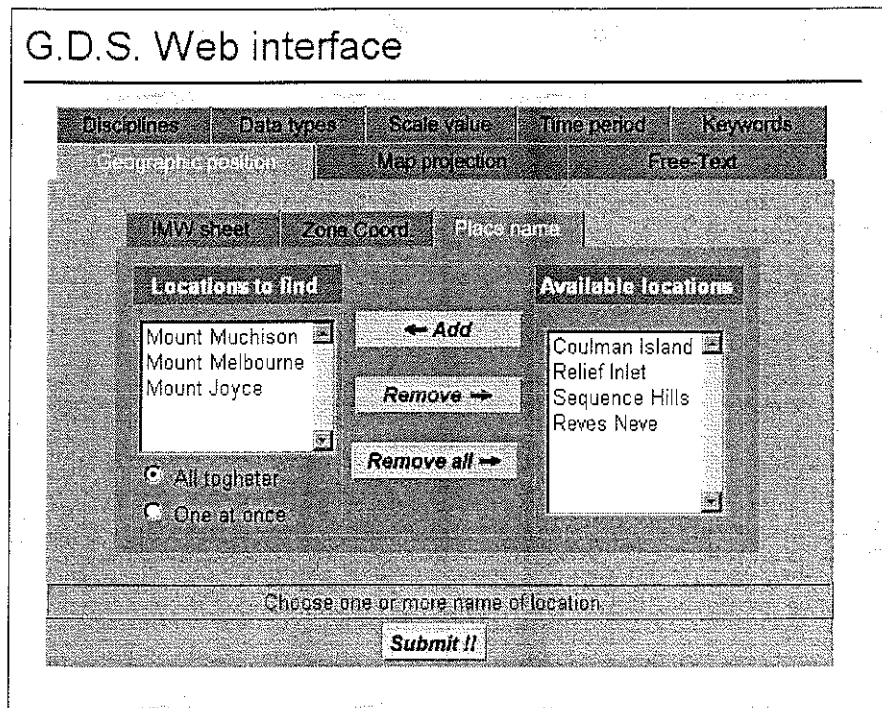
G.D.S. Web interface

Disciplines | Data types | Scale value | Time period | Keywords

Geographic position | Map projection | Free-Text

IMW sheet | Zone Coord. | Place name

Locations to find

Mount Muchison
Mount Melbourne
Mount Joyce

All togheter
One at once

← Add

Remove →

Remove all →

Available locations

Coulman Island
Relief Inlet
Sequence Hills
Reves Neve

Choose one or more name of location.

Submit !!